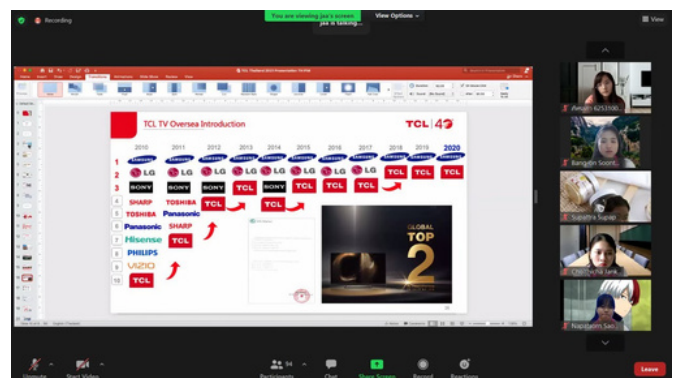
Recording

You are viewing Jae's screen

View Options

Jae is talking...

View

TCL TV Oversea Introduction

TCL 40

2010 2011 2012 2013 2014 2015 2016 2017 2018 2019 2020

1 SAMSUNG SAMSUNG SAMSUNG SAMSUNG SAMSUNG SAMSUNG SAMSUNG SAMSUNG SAMSUNG SAMSUNG SAMSUNG

2 LG LG LG LG LG LG LG LG TCL TCL TCL

3 SONY SONY SONY TCL SONY TCL TCL TCL

4 SHARP TOSHIBA TCL TCL

5 TOSHIBA Panasonic

6 Panasonic SHARP

7 Hisense TCL

8 PHILIPS

9 VIZIO

10 TCL

GLOBAL TOP 2

Awsam 6253...

Rangsan Soont...

Supattra Supap...

Chonticha Jank...

Napaporn Sai...

Unmute Start Video Participants 94 Chat Share Screen Record Reactions Leave